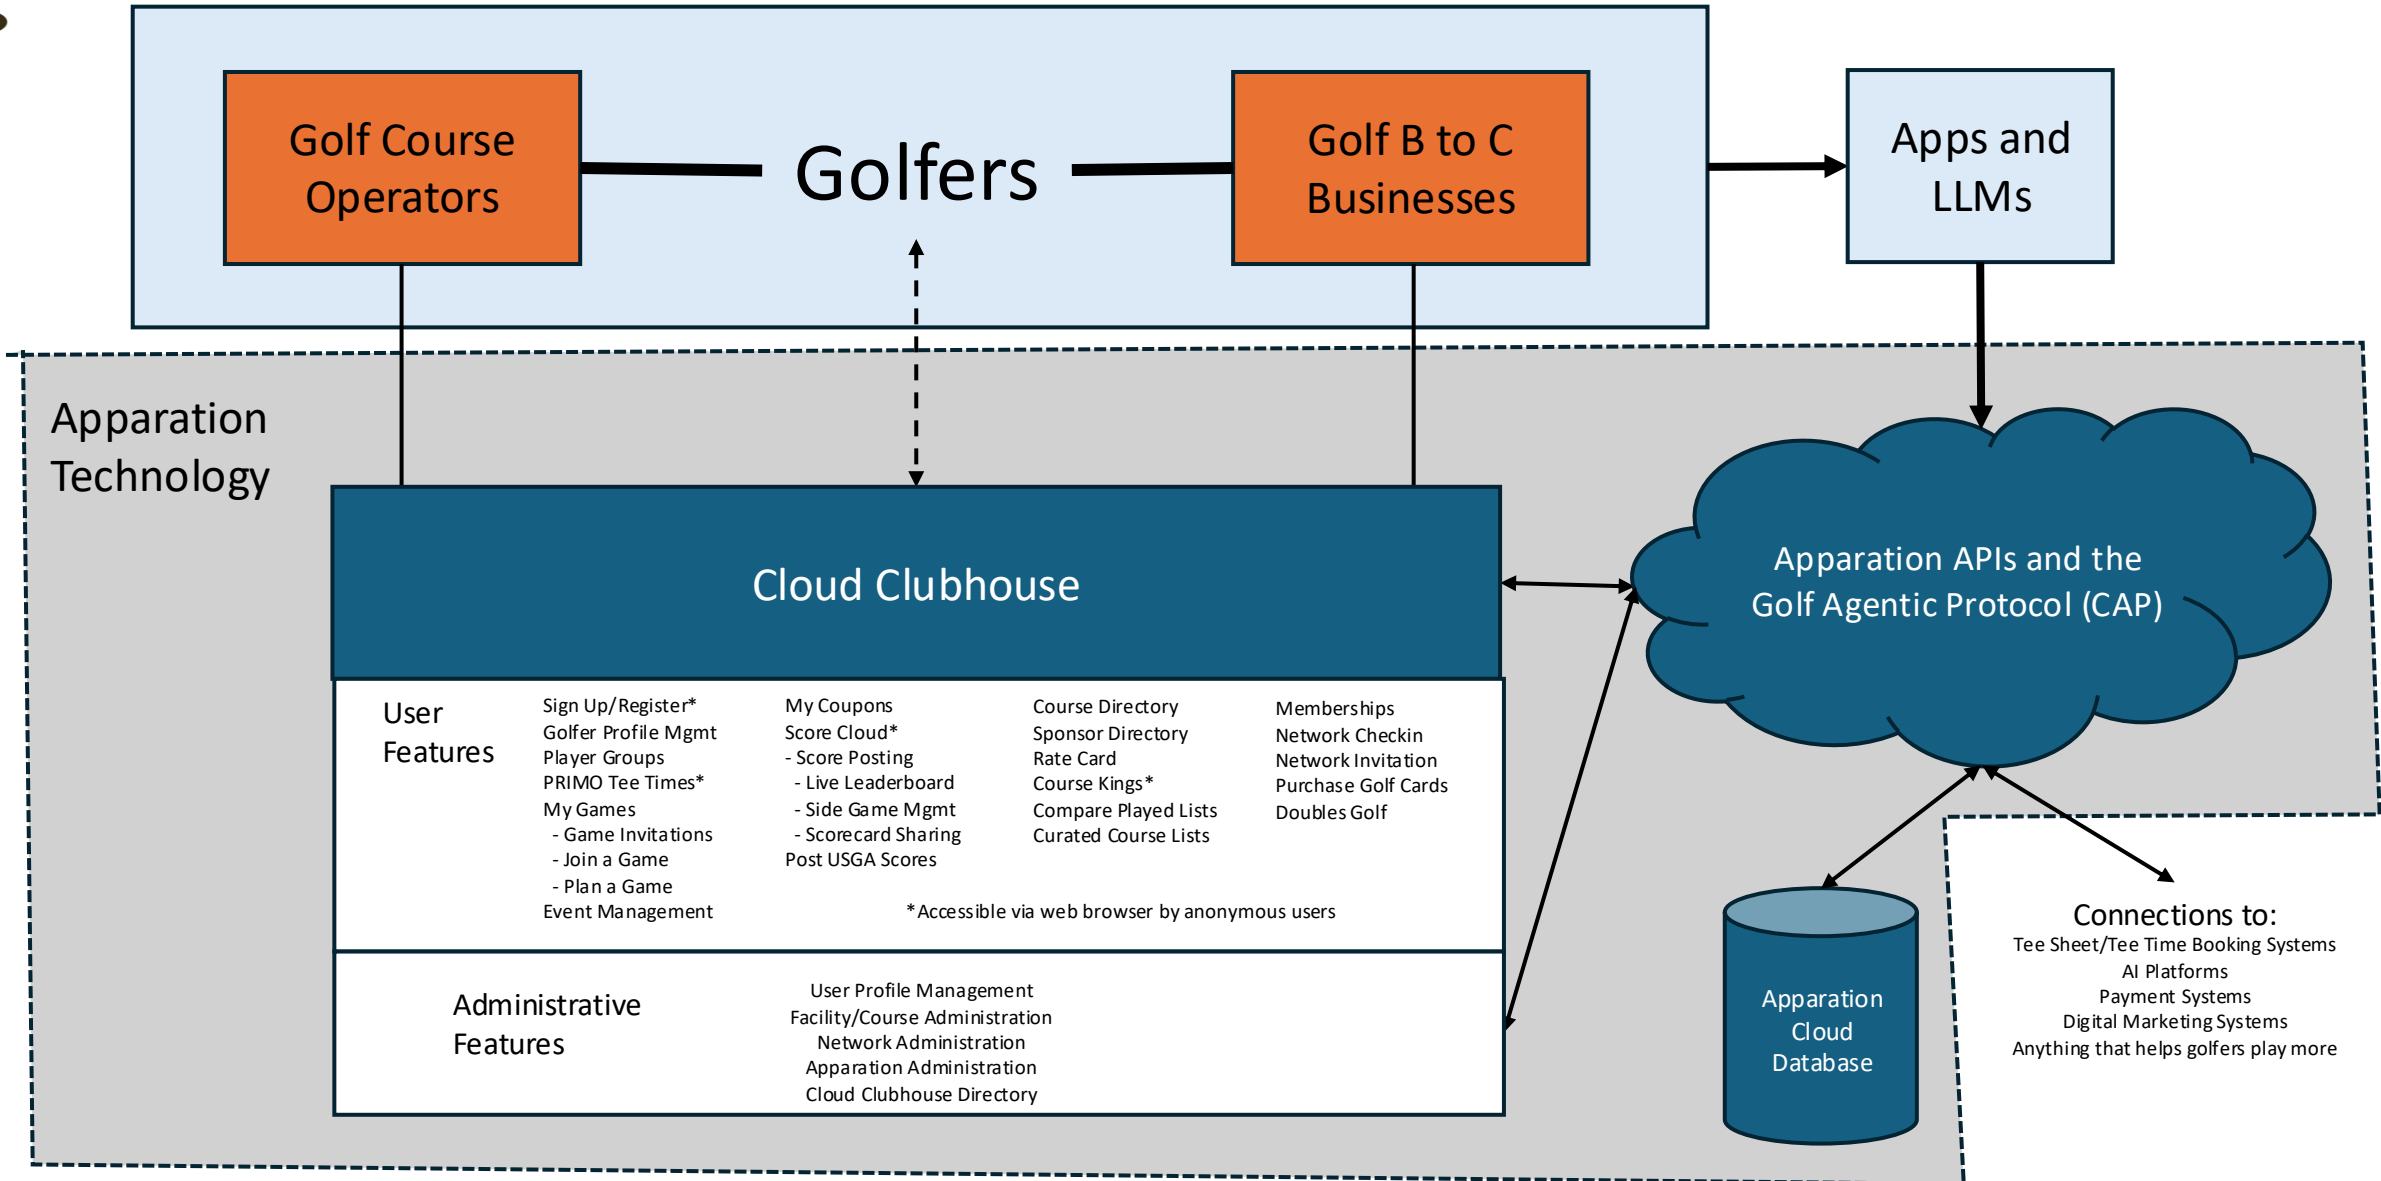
Golf Course Operators

Golfers

Golf B to C Businesses

Apps and LLMs

Apparation Technology

Cloud Clubhouse

Apparation APIs and the Golf Agentic Protocol (CAP)

User Features

Sign Up/Register*
Golfer Profile Mgmt
Player Groups
PRIMO Tee Times*
My Games
- Game Invitations
- Join a Game
- Plan a Game
Event Management

My Coupons
Score Cloud*
- Score Posting
- Live Leaderboard
- Side Game Mgmt
- Scorecard Sharing
Post USGA Scores

Course Directory
Sponsor Directory
Rate Card
Course Kings*
Compare Played Lists
Curated Course Lists

Memberships
Network Checkin
Network Invitation
Purchase Golf Cards
Doubles Golf

*Accessible via web browser by anonymous users

Administrative Features

User Profile Management
Facility/Course Administration
Network Administration
Apparation Administration
Cloud Clubhouse Directory

Apparation Cloud Database

Connections to:
Tee Sheet/Tee Time Booking Systems
AI Platforms
Payment Systems
Digital Marketing Systems
Anything that helps golfers play more